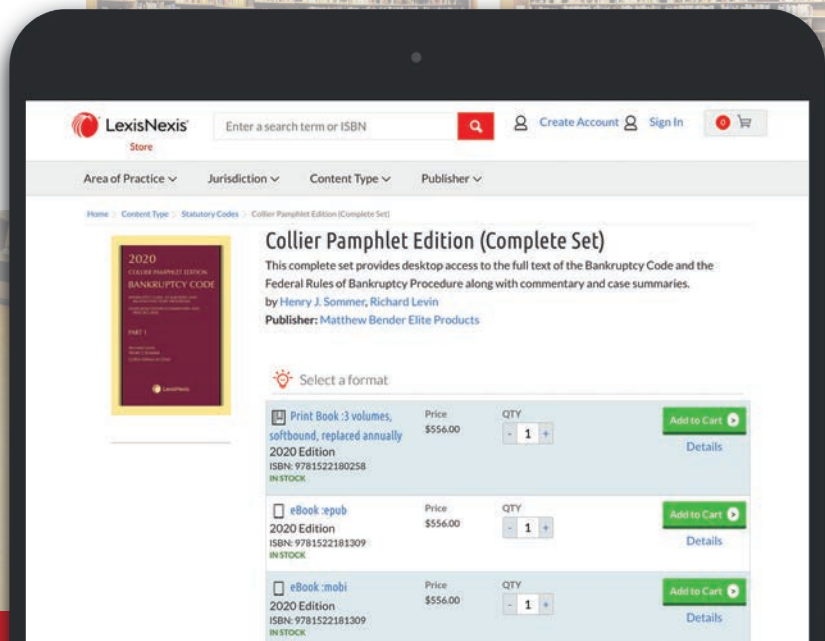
LexisNexis Store

Enter a search term or ISBN

Create Account Sign In 0

Area of Practice Jurisdiction Content Type Publisher

Home > Content Type > Statutory Codes > Collier Pamphlet Edition (Complete Set)

2020
COLLIER PAMPHLET EDITION
BANKRUPTCY CODE
PART 1
LexisNexis

Collier Pamphlet Edition (Complete Set)

This complete set provides desktop access to the full text of the Bankruptcy Code and the Federal Rules of Bankruptcy Procedure along with commentary and case summaries.

by Henry J. Sommer, Richard Levin

Publisher: Matthew Bender Elite Products

Select a format

Print Book :3 volumes, softbound, replaced annually
2020 Edition
ISBN: 9781522180258
IN STOCK
Price $556.00
QTY - 1 +
Add to Cart
Details

eBook :epub
2020 Edition
ISBN: 9781522181309
IN STOCK
Price $556.00
QTY - 1 +
Add to Cart
Details

eBook :mobi
2020 Edition
ISBN: 9781522181309
IN STOCK
Price $556.00
QTY - 1 +
Add to Cart
Details